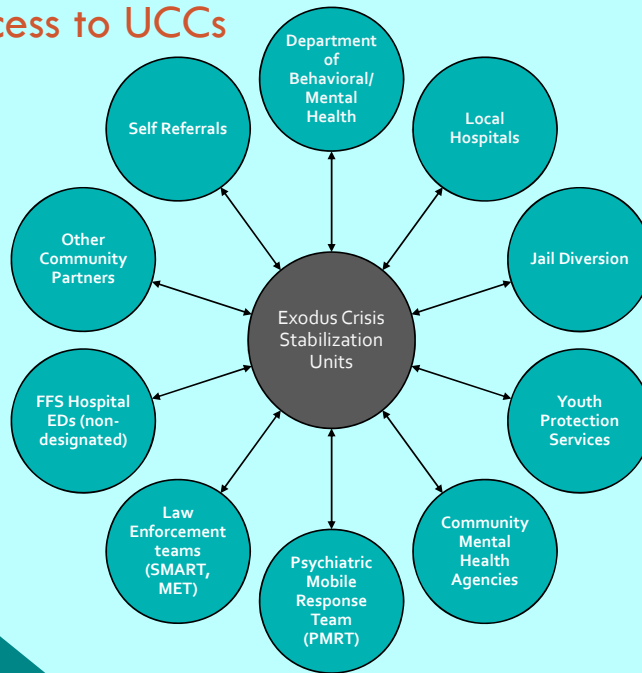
cess to UCCs

Department of Behavioral/ Mental Health

Local Hospitals

Self Referrals

Other Community Partners

Jail Diversion

Exodus Crisis Stabilization Units

FFS Hospital EDs (non-designated)

Youth Protection Services

Law Enforcement teams (SMART, MET)

Community Mental Health Agencies

Psychiatric Mobile Response Team (PMRT)